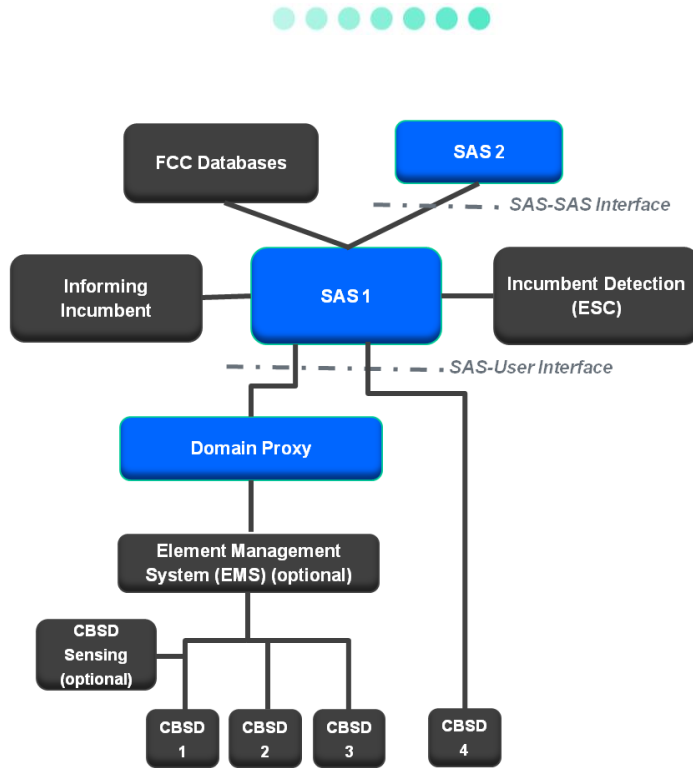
FCC Databases

SAS 2

SAS-SAS Interface

Informing Incumbent

SAS 1

Incumbent Detection (ESC)

SAS-User Interface

Domain Proxy

Element Management System (EMS) (optional)

CBSD Sensing (optional)

CBSD 1

CBSD 2

CBSD 3

CBSD 4